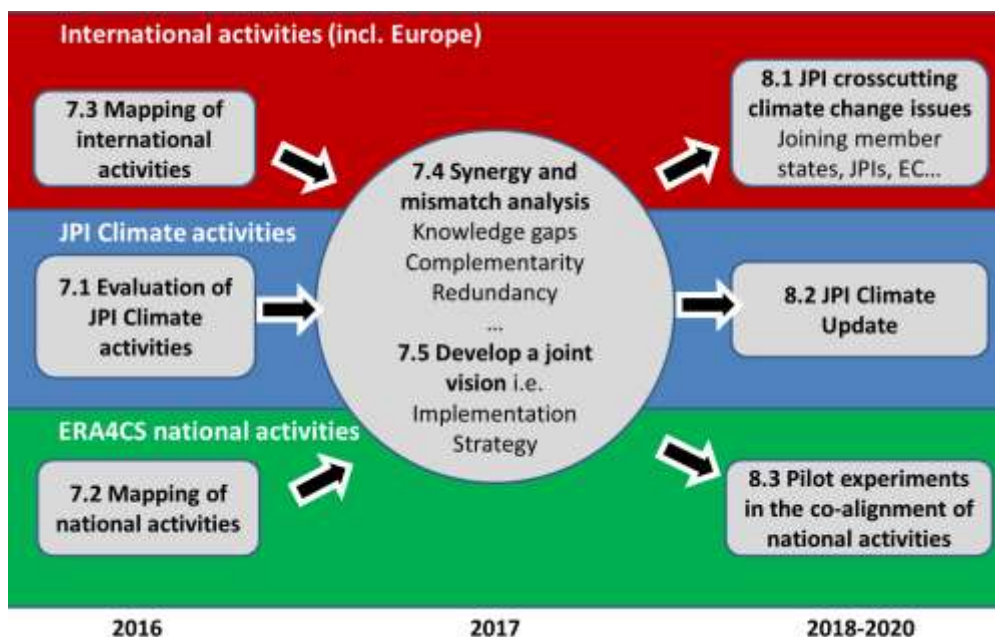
International activities (incl. Europe)

7.3 Mapping of international activities

8.1 JPI crosscutting climate change issues
Joining member states, JPIs, EC...

JPI Climate activities

7.1 Evaluation of JPI Climate activities

7.4 Synergy and mismatch analysis
Knowledge gaps
Complementarity
Redundancy
...
7.5 Develop a joint vision i.e.
Implementation Strategy

8.2 JPI Climate Update

ERA4CS national activities

7.2 Mapping of national activities

8.3 Pilot experiments in the co-alignment of national activities

2016

2017

2018-2020